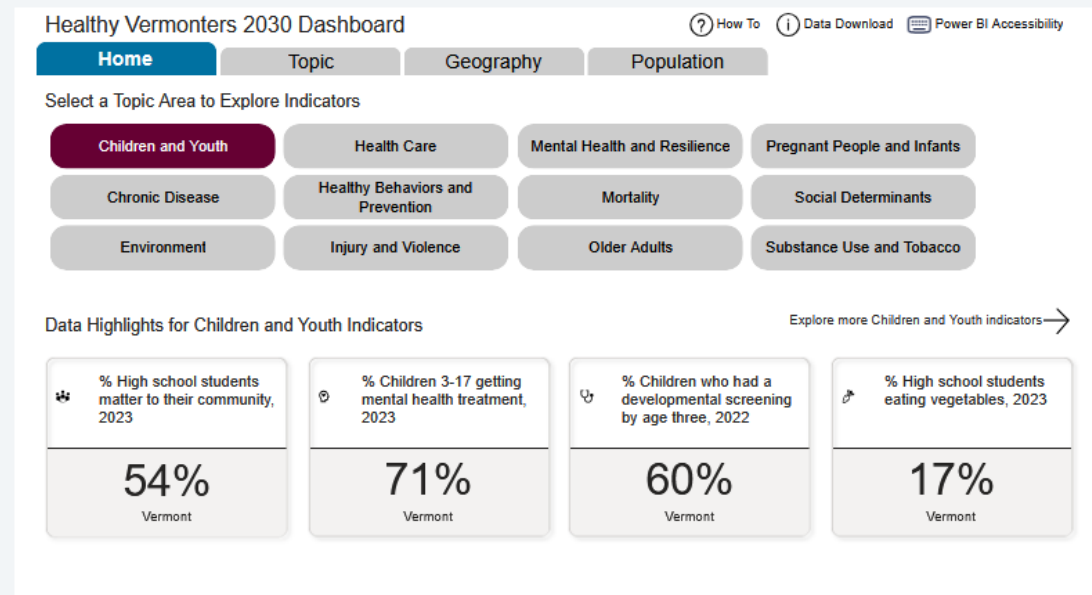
Healthy Vermonters 2030 Dashboard

How To   Data Download   Power BI Accessibility

Home   Topic   Geography   Population

Select a Topic Area to Explore Indicators

| | | | |
|---|---|---|---|
| Children and Youth | Health Care | Mental Health and Resilience | Pregnant People and Infants |
| Chronic Disease | Healthy Behaviors and Prevention | Mortality | Social Determinants |
| Environment | Injury and Violence | Older Adults | Substance Use and Tobacco |

Data Highlights for Children and Youth Indicators

Explore more Children and Youth indicators

% High school students matter to their community, 2023
54%
Vermont

% Children 3-17 getting mental health treatment, 2023
71%
Vermont

% Children who had a developmental screening by age three, 2022
60%
Vermont

% High school students eating vegetables, 2023
17%
Vermont